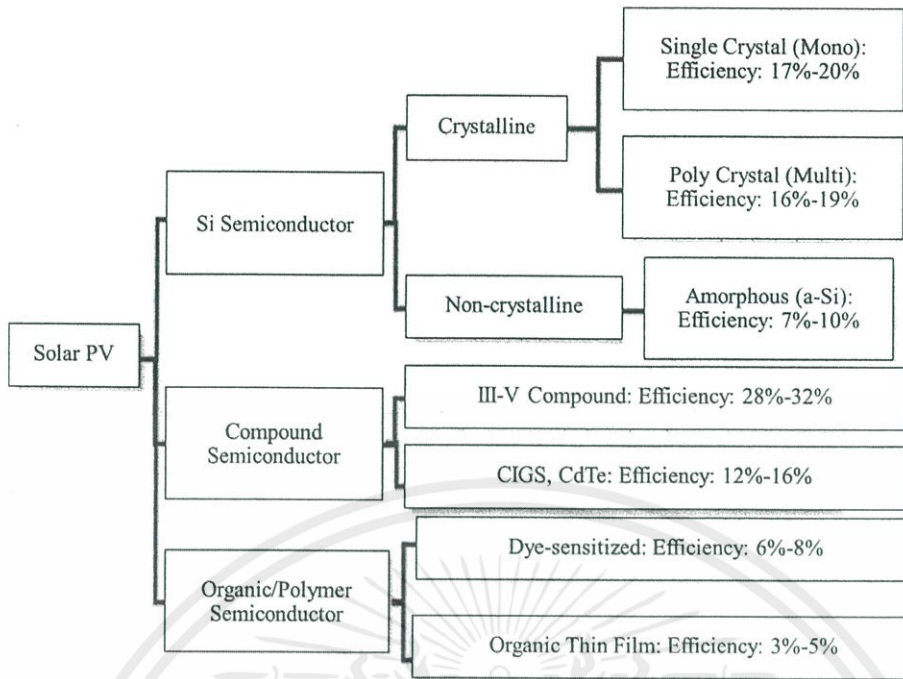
Solar PV

Si Semiconductor

Crystalline

Single Crystal (Mono): Efficiency: 17%-20%

Poly Crystal (Multi): Efficiency: 16%-19%

Non-crystalline

Amorphous (a-Si): Efficiency: 7%-10%

Compound Semiconductor

III-V Compound: Efficiency: 28%-32%

CIGS, CdTe: Efficiency: 12%-16%

Organic/Polymer Semiconductor

Dye-sensitized: Efficiency: 6%-8%

Organic Thin Film: Efficiency: 3%-5%